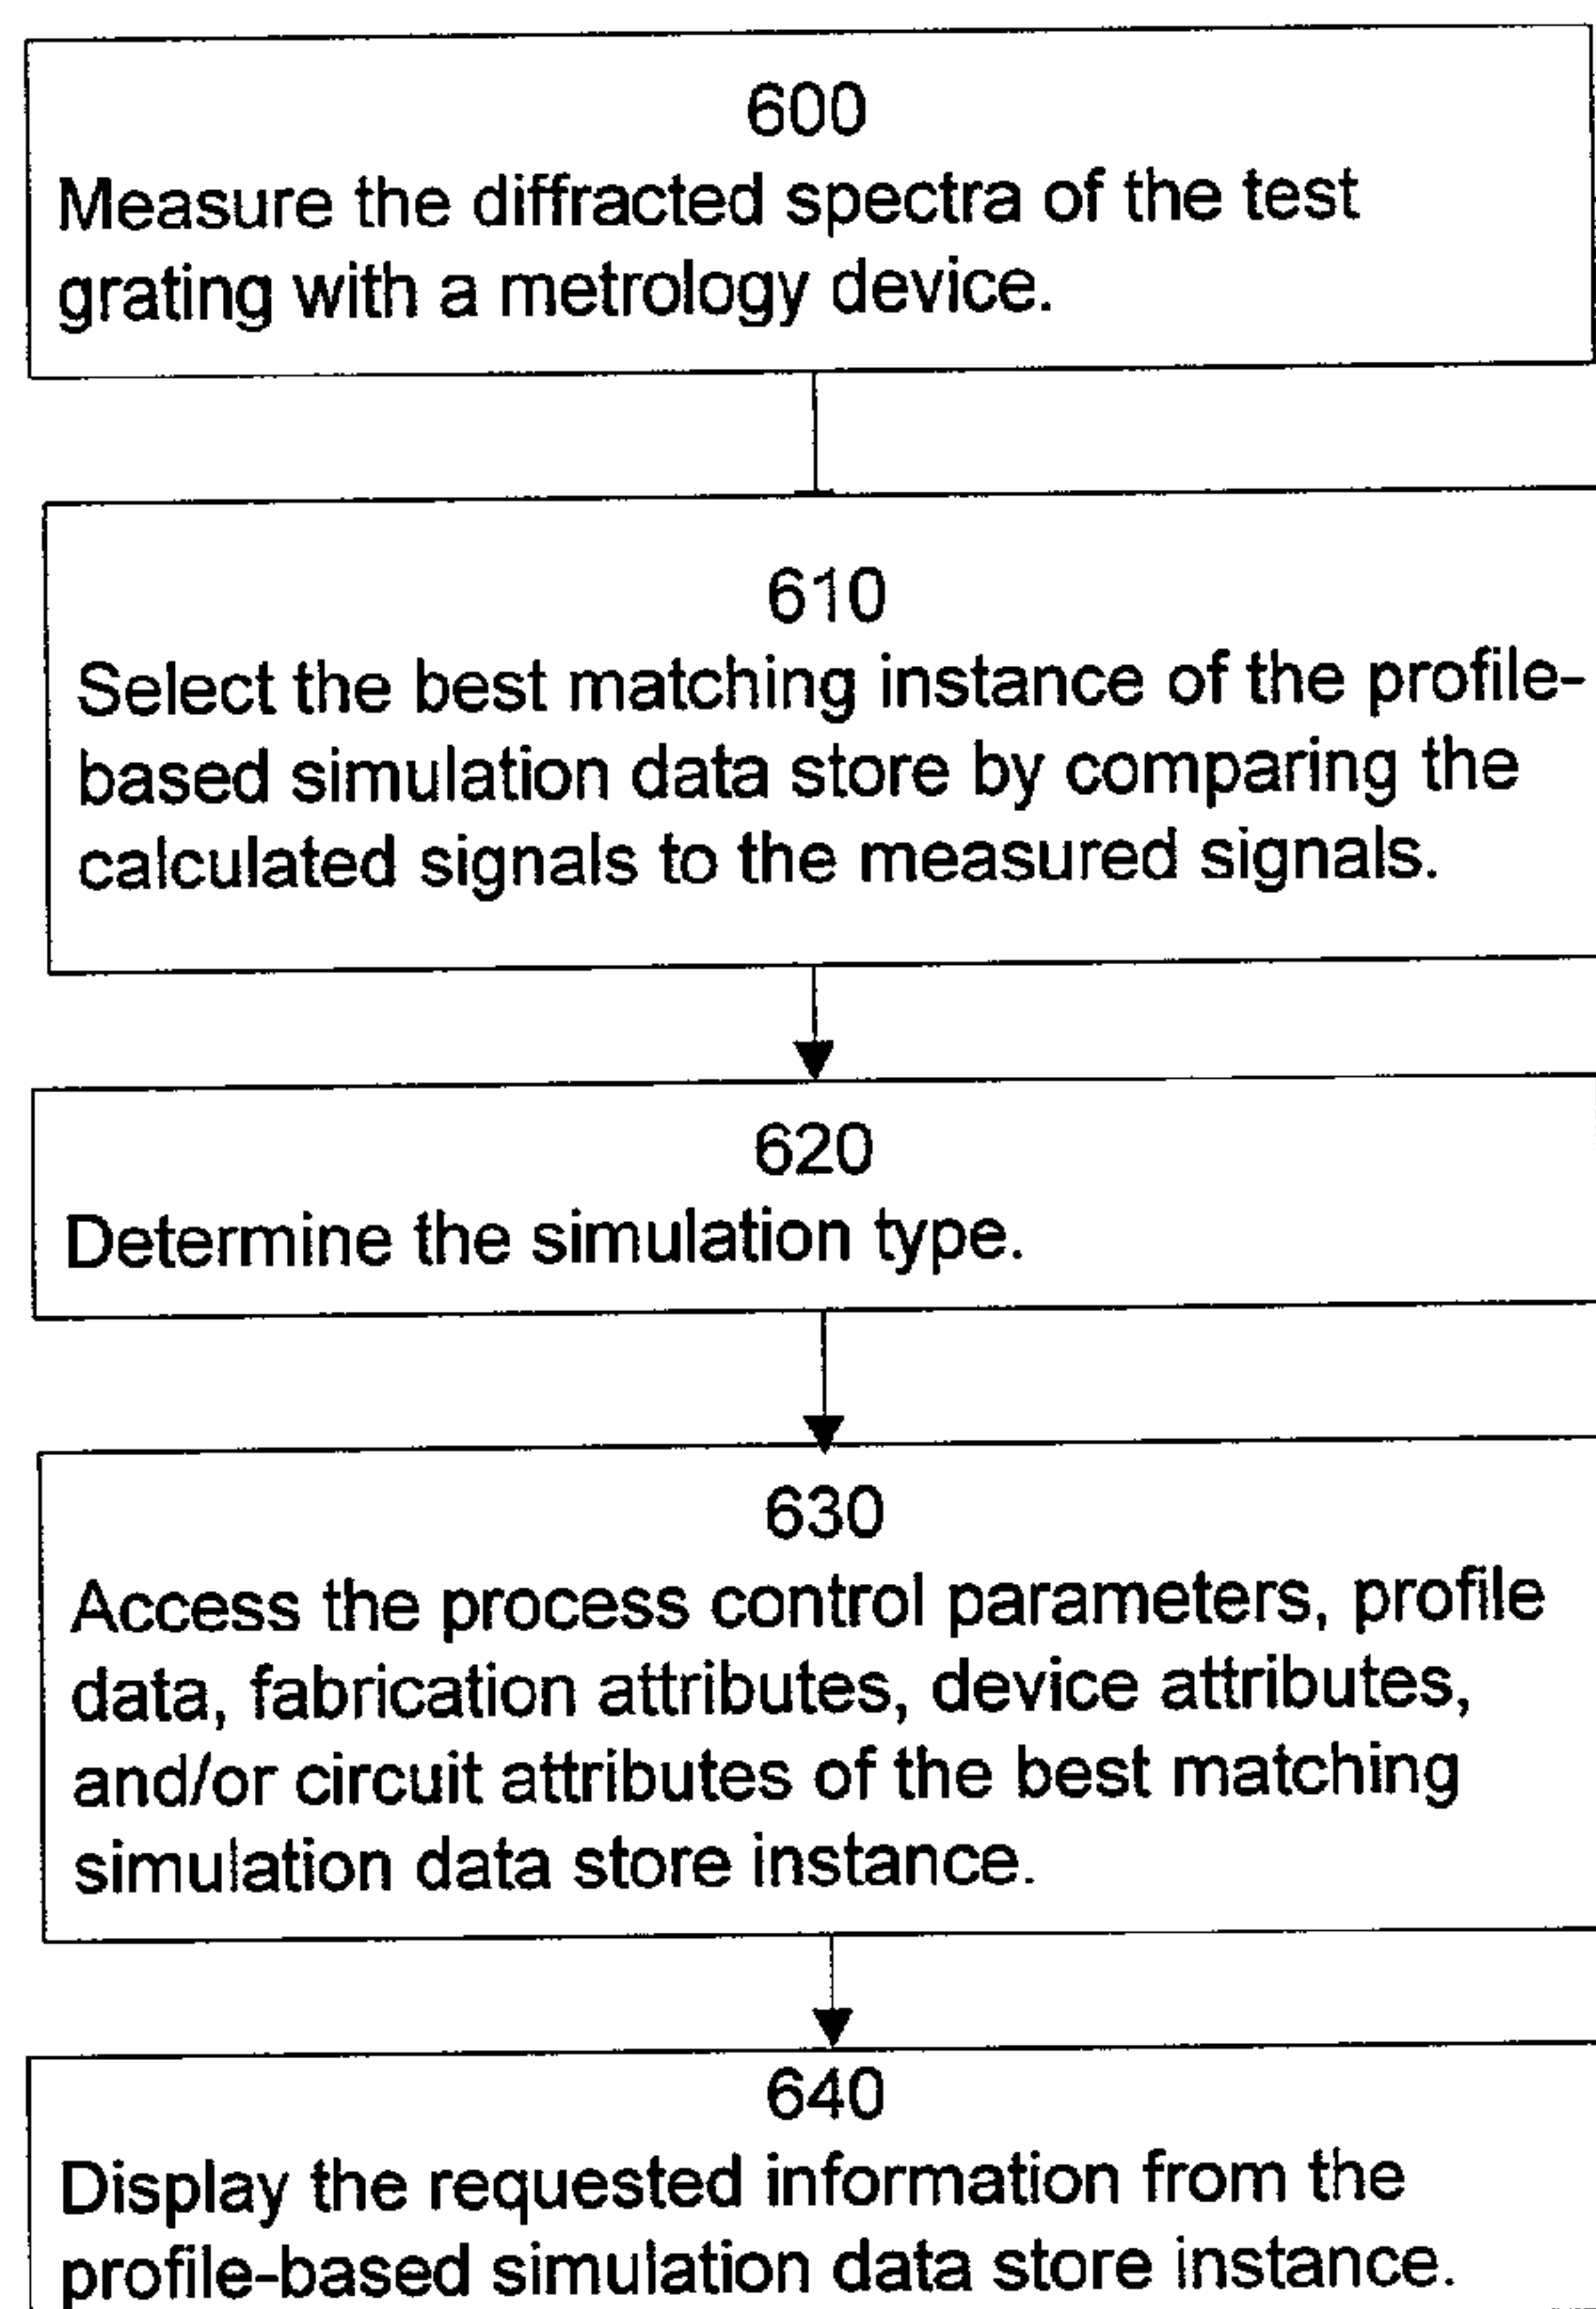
600
Measure the diffracted spectra of the test grating with a metrology device.

610
Select the best matching instance of the profile-based simulation data store by comparing the calculated signals to the measured signals.

620
Determine the simulation type.

630
Access the process control parameters, profile data, fabrication attributes, device attributes, and/or circuit attributes of the best matching simulation data store instance.

640
Display the requested information from the profile-based simulation data store instance.